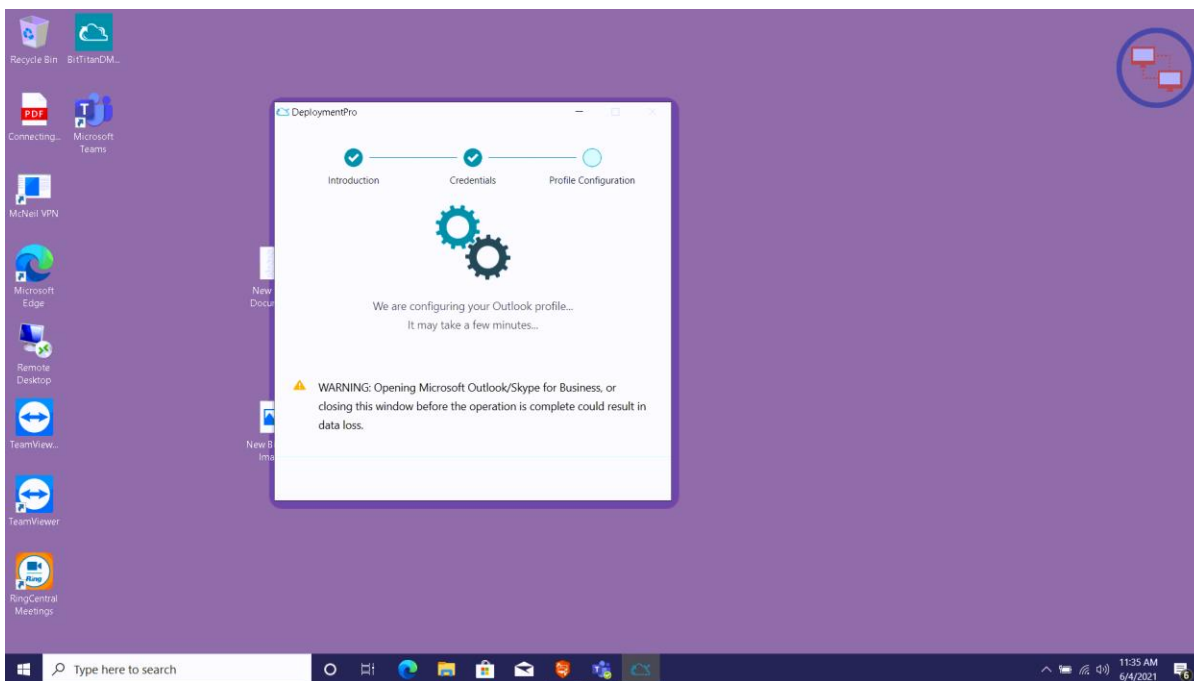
Recycle Bin

BitTitanDM...

PDF

Connecting...

Microsoft Teams

McNeil VPN

Microsoft Edge

Remote Desktop

TeamView...

TeamViewer

Ring

RingCentral Meetings

New Docu

New B Ima

DeploymentPro

Introduction

Credentials

Profile Configuration

We are configuring your Outlook profile...
It may take a few minutes...

WARNING: Opening Microsoft Outlook/Skype for Business, or closing this window before the operation is complete could result in data loss.

Type here to search

11:35 AM
6/4/2021